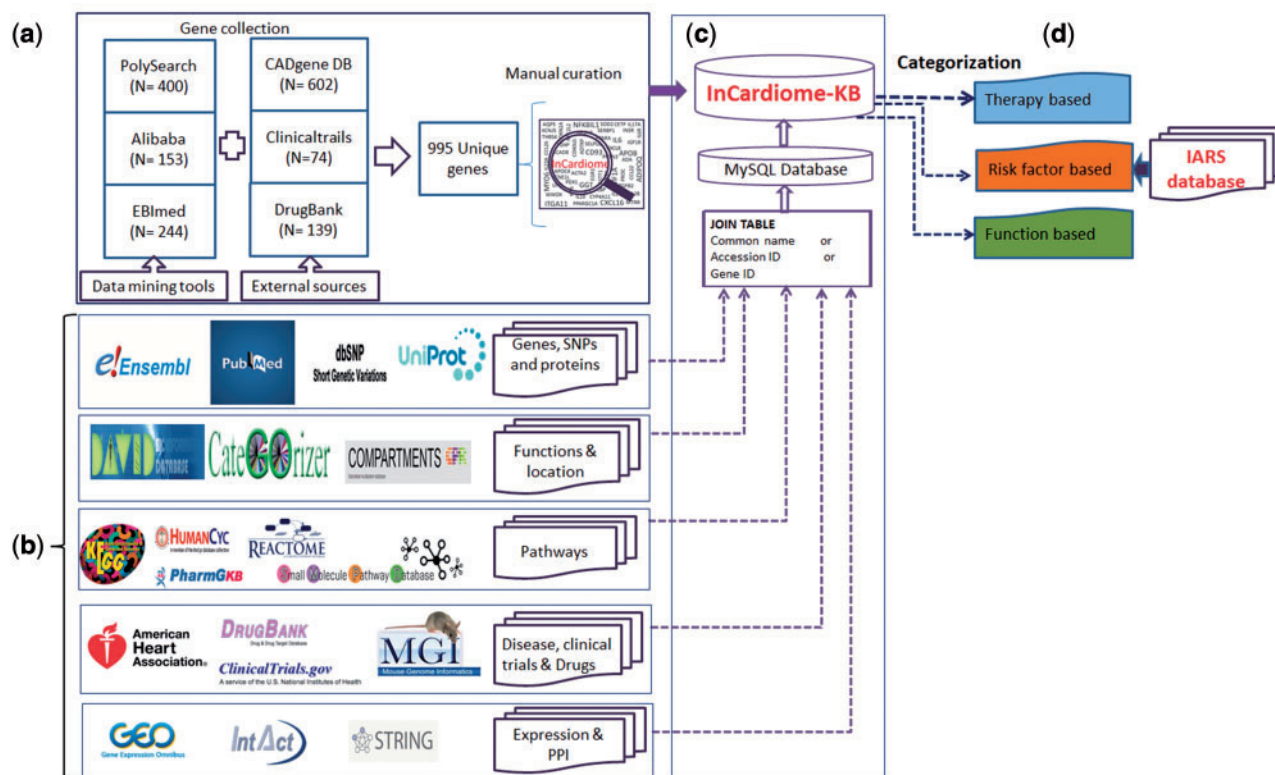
(a)

Gene collection

PolySearch (N= 400)

Alibaba (N= 153)

EBImed (N= 244)

CADgene DB (N= 602)

Clinicaltrails (N=74)

DrugBank (N= 139)

Data mining tools

External sources

995 Unique genes

Manual curation

InCardiome

(c)

InCardiome-KB

MySQL Database

JOIN TABLE
Common name or
Accession ID or
Gene ID

(d)

Categorization

Therapy based

Risk factor based

Function based

IARS database

(b)

e!Ensembl

PubMed

dbSNP Short Genetic Variations

UniProt

Genes, SNPs and proteins

DAVID

CateGOrizer

COMPARTMENTS

Functions & location

KEGG

HUMANCYC

REACTOME

PharmGKB

Small Molecule Pathway Database

Pathways

American Heart Association.

DRUGBANK

ClinicalTrials.gov
A service of the U.S. National Institutes of Health

MGI
Mouse Genome Informatics

Disease, clinical trials & Drugs

GEO
Gene Expression Omnibus

IntAct

STRING

Expression & PPI